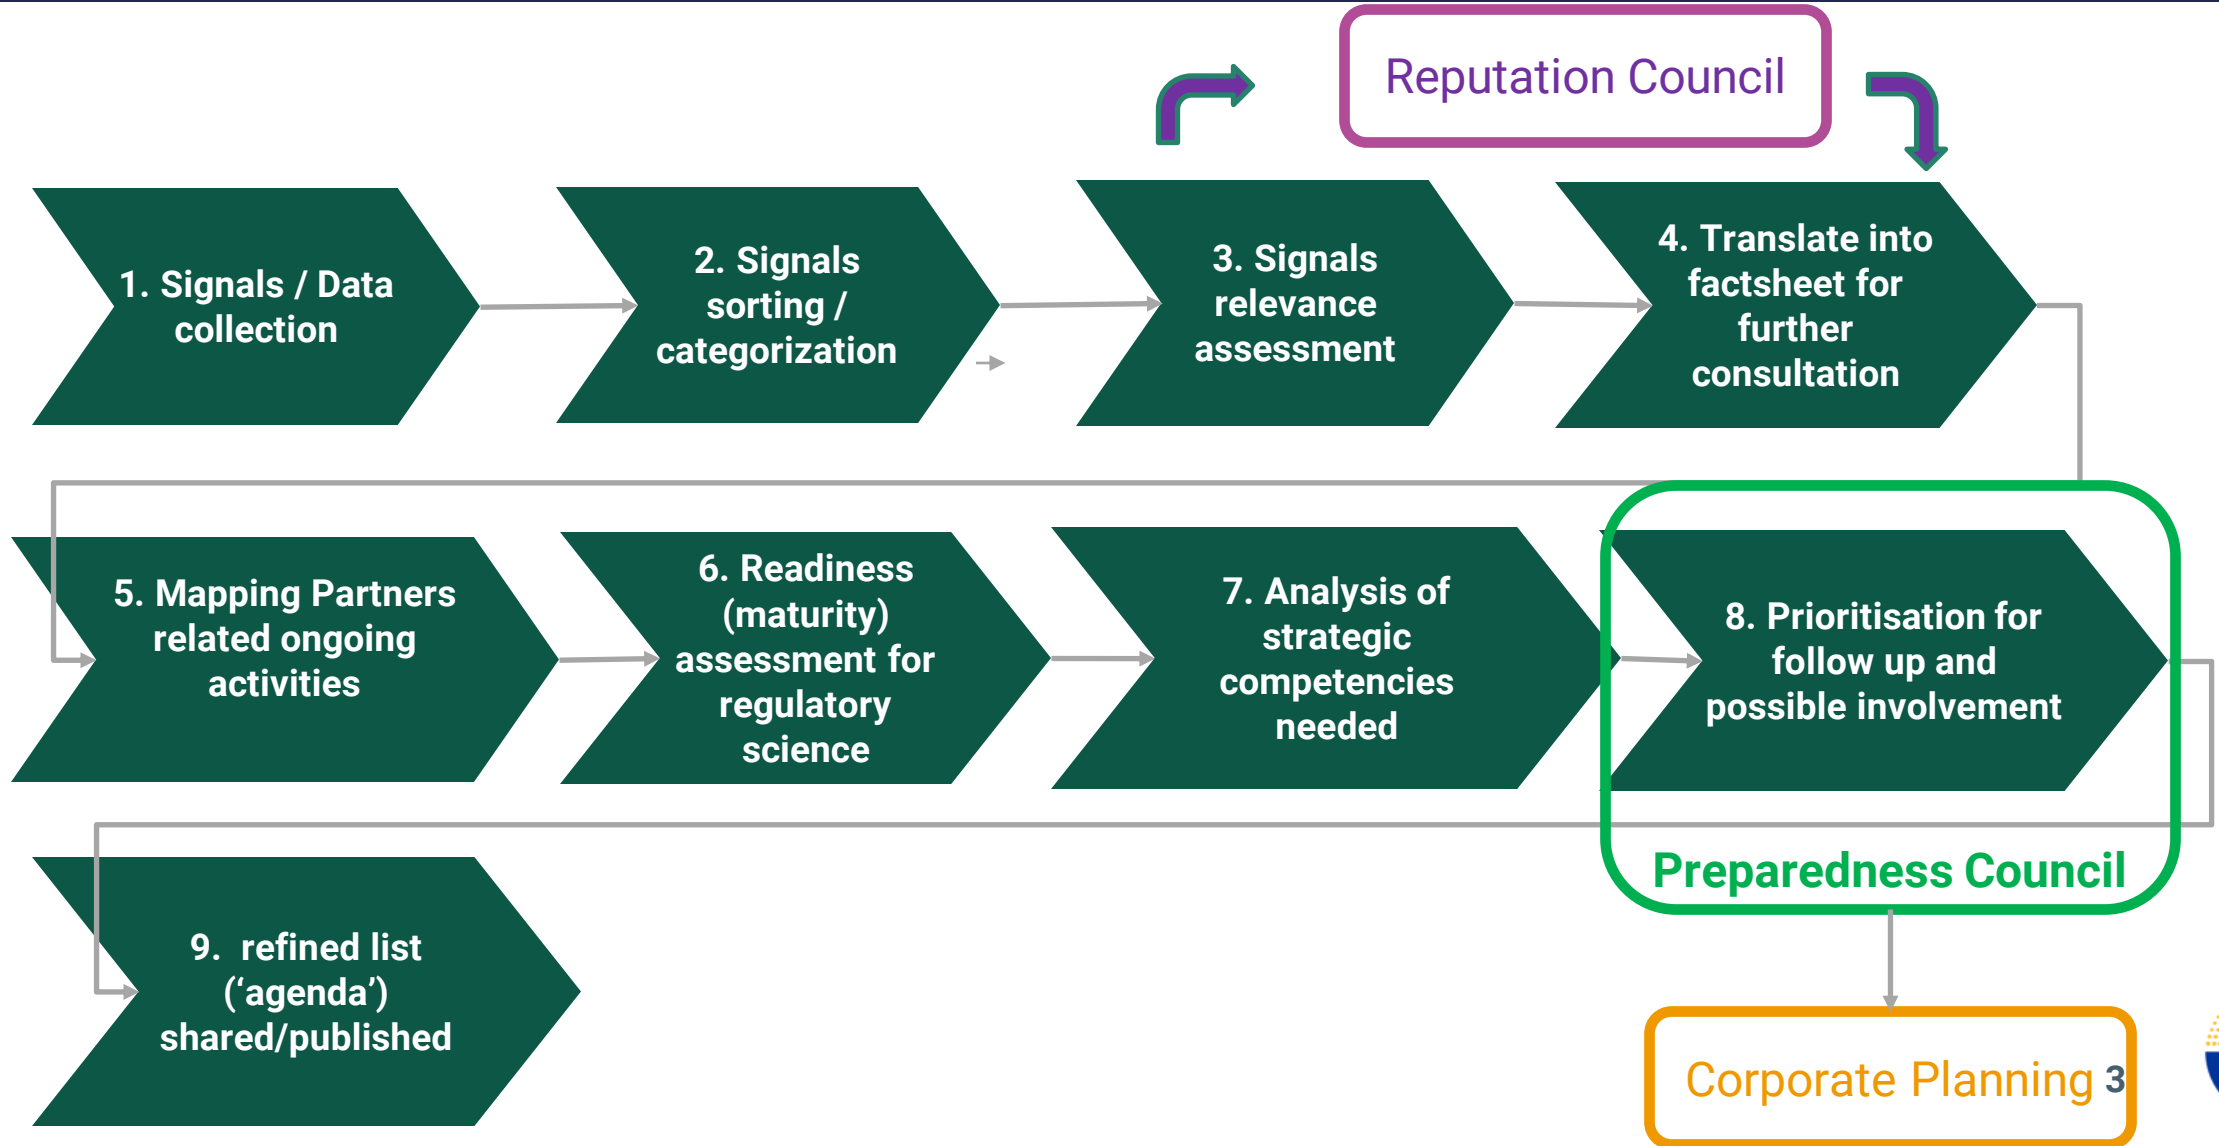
Reputation Council

1. Signals / Data collection

2. Signals sorting / categorization

3. Signals relevance assessment

4. Translate into factsheet for further consultation

5. Mapping Partners related ongoing activities

6. Readiness (maturity) assessment for regulatory science

7. Analysis of strategic competencies needed

8. Prioritisation for follow up and possible involvement

Preparedness Council

9. refined list ('agenda') shared/published

Corporate Planning

3